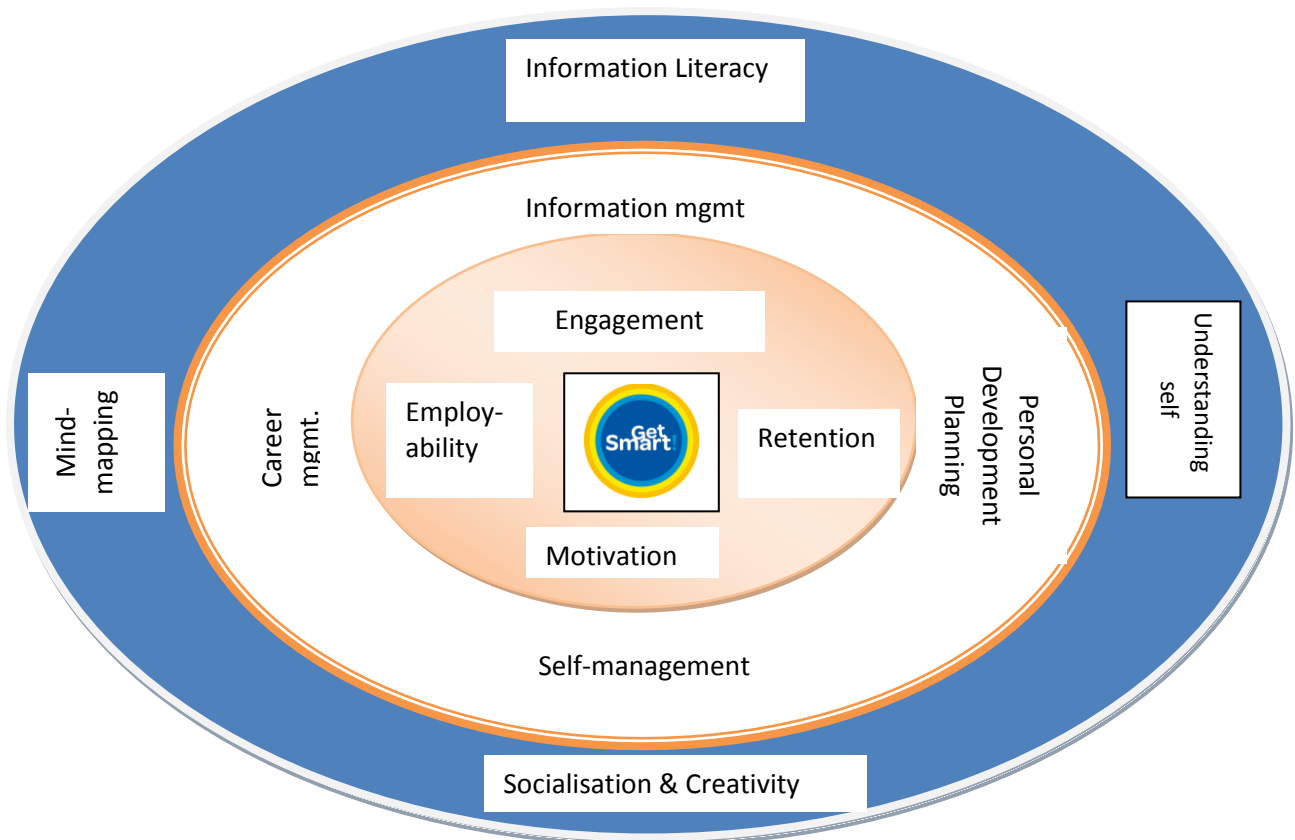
Information Literacy

Information mgmt

Engagement

Mind-mapping

Career mgmt.

Employ-ability

Get Smart!

Retention

Personal Development Planning

Understanding self

Motivation

Self-management

Socialisation & Creativity